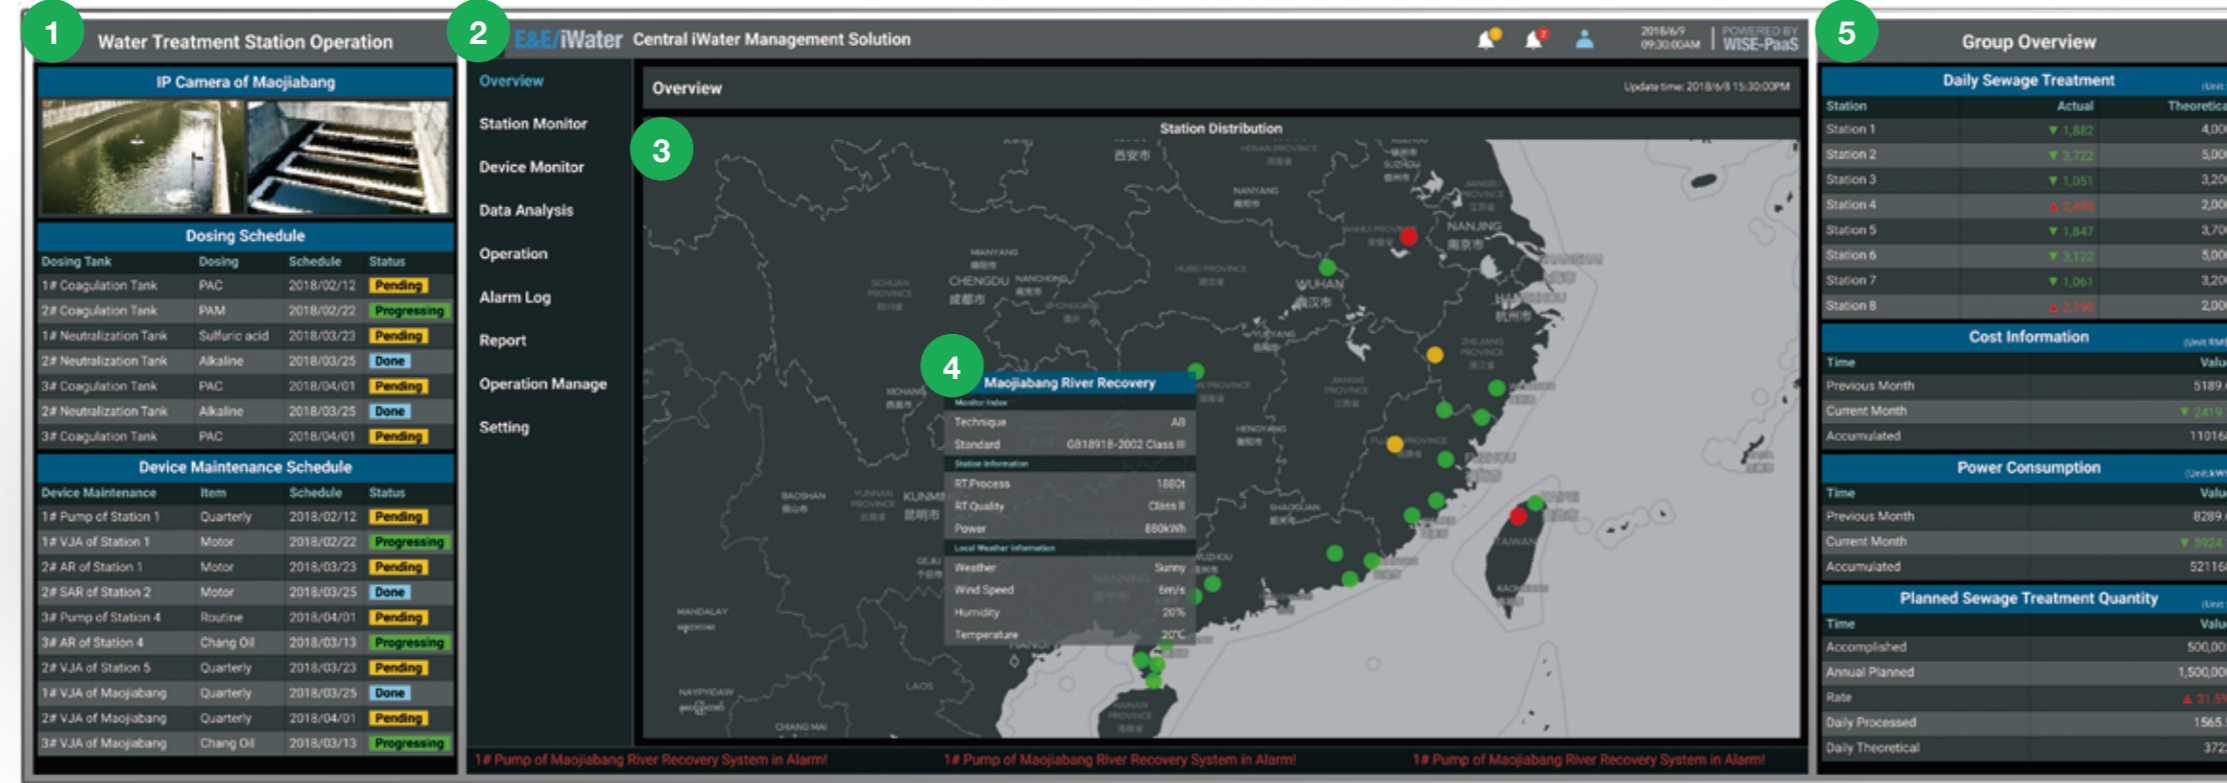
1 Water Treatment Station Operation

IP Camera of Maojiabang

Dosing Schedule

| Dosing Tank | Dosing | Schedule | Status |
|---|---|---|---|
| 1# Coagulation Tank | PAC | 2018/02/12 | Pending |
| 2# Coagulation Tank | PAM | 2018/02/22 | Progressing |
| 1# Neutralization Tank | Sulfuric acid | 2018/03/23 | Pending |
| 2# Neutralization Tank | Alkaline | 2018/03/25 | Done |
| 3# Coagulation Tank | PAC | 2018/04/01 | Pending |
| 2# Neutralization Tank | Alkaline | 2018/03/25 | Done |
| 3# Coagulation Tank | PAC | 2018/04/01 | Pending |

Device Maintenance Schedule

| Device Maintenance | Item | Schedule | Status |
|---|---|---|---|
| 1# Pump of Station 1 | Quarterly | 2018/02/12 | Pending |
| 1# VJA of Station 1 | Motor | 2018/02/22 | Progressing |
| 2# AR of Station 1 | Motor | 2018/03/23 | Pending |
| 2# SAR of Station 2 | Motor | 2018/03/25 | Done |
| 3# Pump of Station 4 | Routine | 2018/04/01 | Pending |
| 3# AR of Station 4 | Chang Oil | 2018/03/13 | Progressing |
| 2# VJA of Station 5 | Quarterly | 2018/03/23 | Pending |
| 1# VJA of Maojiabang | Quarterly | 2018/03/25 | Done |
| 2# VJA of Maojiabang | Quarterly | 2018/04/01 | Pending |
| 3# VJA of Maojiabang | Chang Oil | 2018/03/13 | Progressing |

2 E&E/iWater Central iWater Management Solution 2018/6/9 09:30:00AM POWERED BY WISE-PaaS

Overview
Station Monitor
Device Monitor
Data Analysis
Operation
Alarm Log
Report
Operation Manage
Setting

Overview Update time: 2018/6/8 15:30:00PM

3 Station Distribution

CHENGDU 成都市 WUHAN 武汉市 NANJING 南京市 KUNMING 昆明市 TAIWAN

4 Maojiabang River Recovery
Monitor Index
Technique A/B
Standard GB18918-2002 Class III
Station Information
RT.Process 1880t
RT.Quality Class II
Power 880kWh
Local Weather Information
Weather Sunny
Wind Speed 6m/s
Humidity 20%
Temperature 20°C

1# Pump of Maojiabang River Recovery System in Alarm! 1# Pump of Maojiabang River Recovery System in Alarm! 1# Pump of Maojiabang River Recovery System in Alarm!

5 Group Overview

Daily Sewage Treatment

| Station | Actual | Theoretica |
|---|---|---|
| Station 1 | ▼ 1,882 | 4,00 |
| Station 2 | ▼ 3,722 | 5,00 |
| Station 3 | ▼ 1,051 | 3,20 |
| Station 4 | ▲ 2,498 | 2,00 |
| Station 5 | ▼ 1,847 | 3,70 |
| Station 6 | ▼ 3,122 | 5,00 |
| Station 7 | ▼ 1,061 | 3,20 |
| Station 8 | ▲ 2,198 | 2,00 |

Cost Information

| Time | Valu |
|---|---|
| Previous Month | 5189 |
| Current Month | ▼ 2419 |
| Accumulated | 11016 |

Power Consumption

| Time | Valu |
|---|---|
| Previous Month | 8289 |
| Current Month | ▼ 5924 |
| Accumulated | 52116 |

Planned Sewage Treatment Quantity

| Time | Valu |
|---|---|
| Accomplished | 500,00 |
| Annual Planned | 1,500,00 |
| Rate | ▲ 31.5 |
| Daily Processed | 1565 |
| Daily Theoretical | 372 |